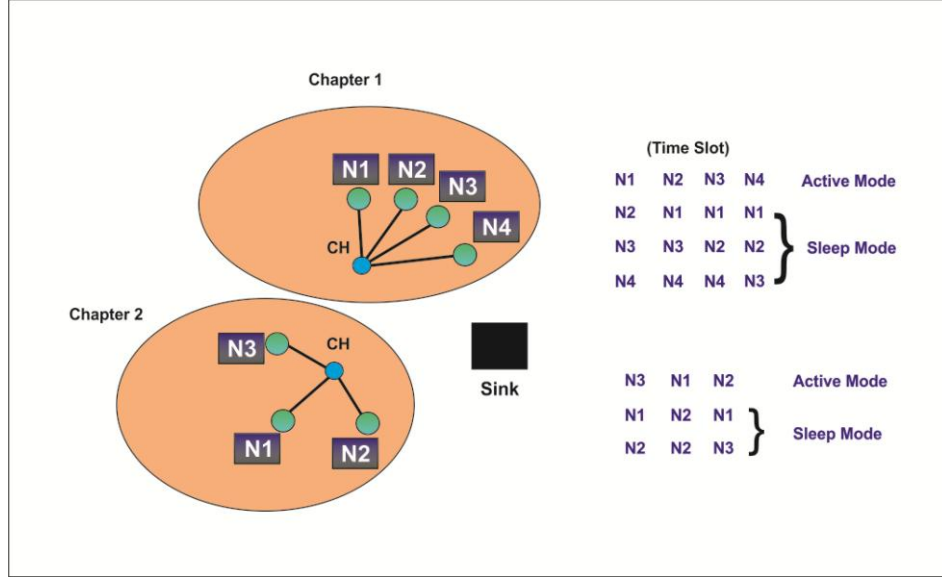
Chapter 1

N1 N2 N3 N4

CH

Chapter 2

N3 CH

N1 N2

Sink

(Time Slot)

| | | | | |
|---|---|---|---|---|
| N1 | N2 | N3 | N4 | Active Mode |
| N2 | N1 | N1 | N1 | Sleep Mode |
| N3 | N3 | N2 | N2 | |
| N4 | N4 | N4 | N3 | |

| | | | |
|---|---|---|---|
| N3 | N1 | N2 | Active Mode |
| N1 | N2 | N1 | Sleep Mode |
| N2 | N2 | N3 | |